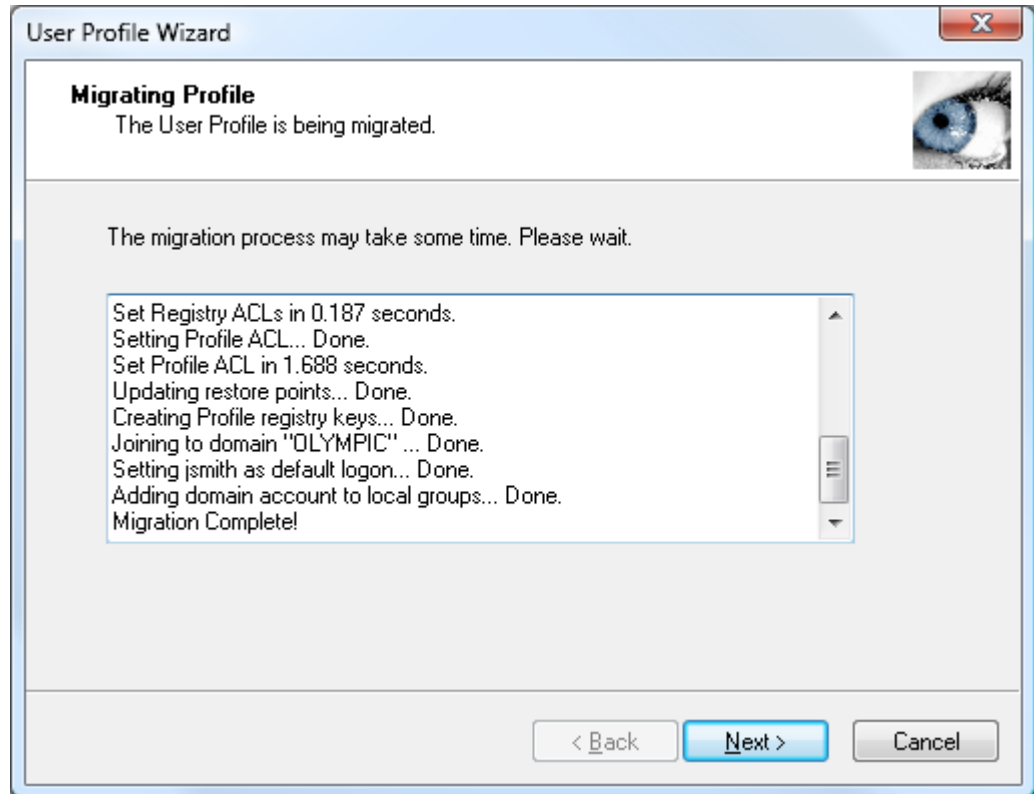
User Profile Wizard

Migrating Profile
The User Profile is being migrated.

The migration process may take some time. Please wait.

Set Registry ACLs in 0.187 seconds.
Setting Profile ACL... Done.
Set Profile ACL in 1.688 seconds.
Updating restore points... Done.
Creating Profile registry keys... Done.
Joining to domain "OLYMPIC" ... Done.
Setting jsmith as default logon... Done.
Adding domain account to local groups... Done.
Migration Complete!

< Back
Next >
Cancel